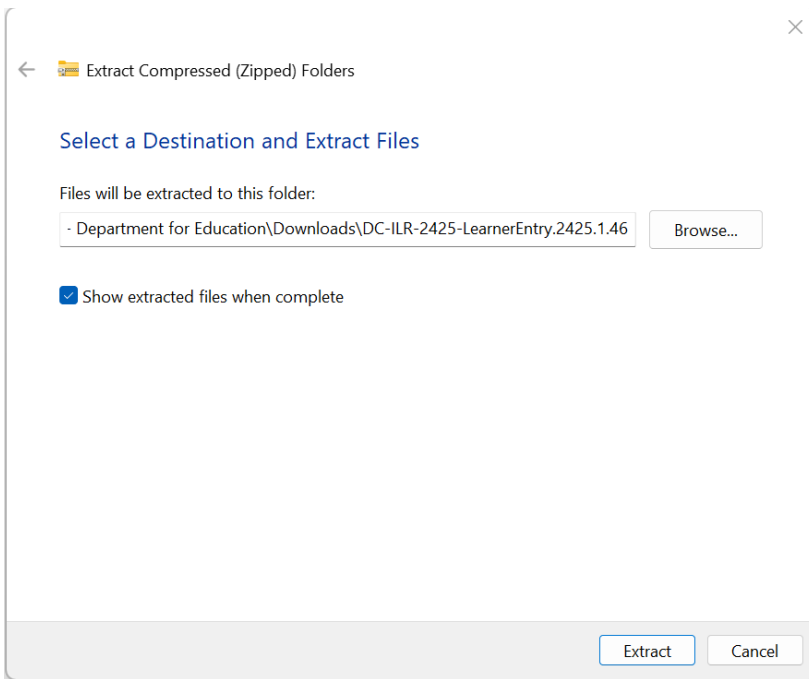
Extract Compressed (Zipped) Folders

Select a Destination and Extract Files

Files will be extracted to this folder:

- Department for Education\Downloads\DC-ILR-2425-LearnerEntry.2425.1.46

Browse...

Show extracted files when complete

Extract

Cancel